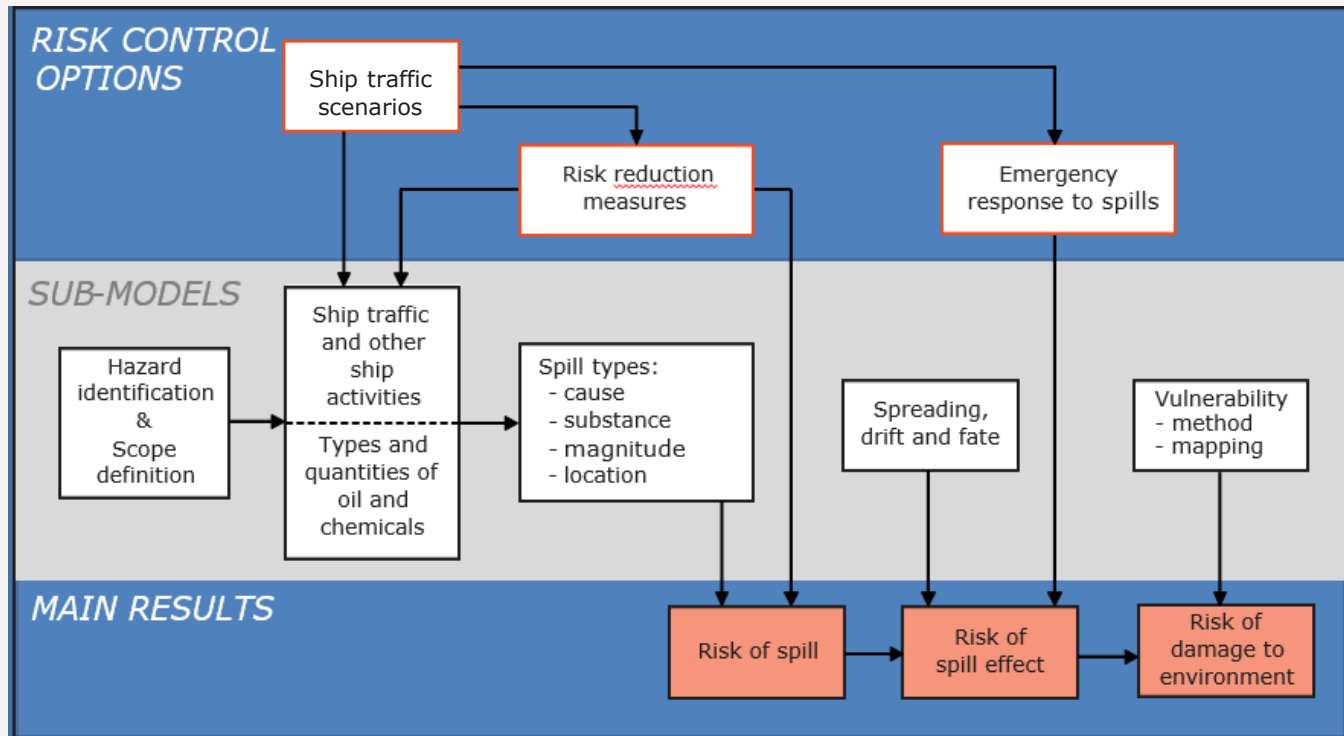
RISK CONTROL OPTIONS

Ship traffic scenarios

Risk reduction measures

Emergency response to spills

SUB-MODELS

Hazard identification & Scope definition

Ship traffic and other ship activities

Types and quantities of oil and chemicals

Spill types:
- cause
- substance
- magnitude
- location

Spreading, drift and fate

Vulnerability
- method
- mapping

MAIN RESULTS

Risk of spill

Risk of spill effect

Risk of damage to environment